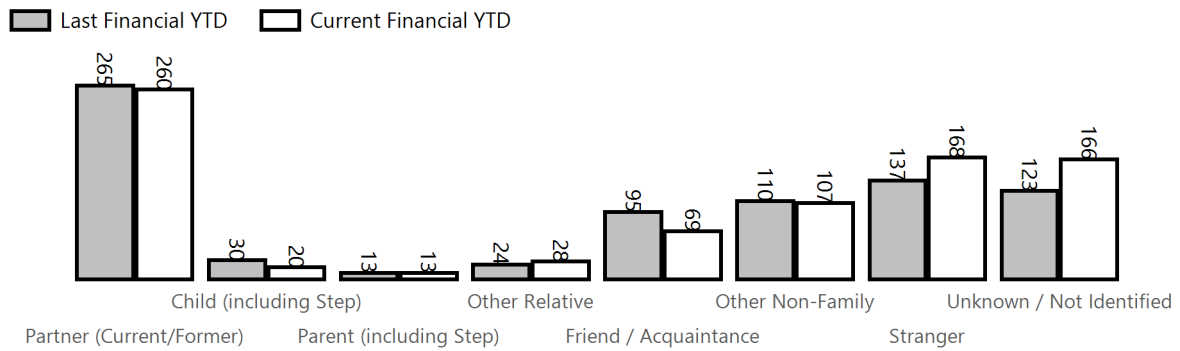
Last Financial YTD
Current Financial YTD

265
260
30
20
13
13
24
28
95
69
110
107
137
168
123
166

Child (including Step)
Other Relative
Other Non-Family
Unknown / Not Identified
Partner (Current/Former)
Parent (including Step)
Friend / Acquaintance
Stranger